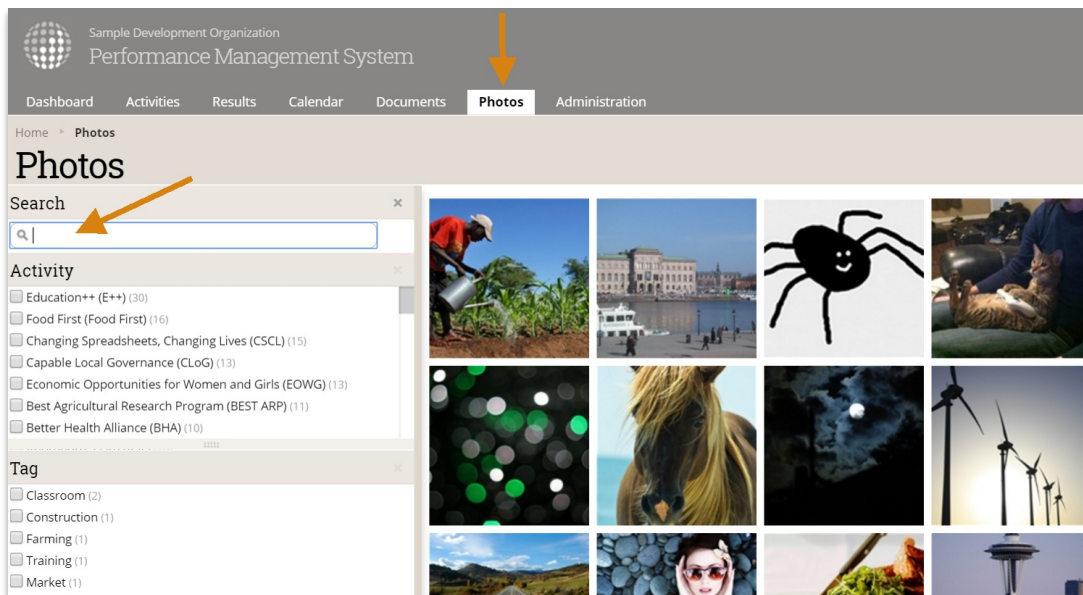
Sample Development Organization
Performance Management System

Dashboard Activities Results Calendar Documents Photos Administration

Home ▸ Photos

Photos

Search ×

Activity

Education++ (E++) (30)
Food First (Food First) (16)
Changing Spreadsheets, Changing Lives (CSCL) (15)
Capable Local Governance (CLoG) (13)
Economic Opportunities for Women and Girls (EOWG) (13)
Best Agricultural Research Program (BEST ARP) (11)
Better Health Alliance (BHA) (10)

Tag ×

Classroom (2)
Construction (1)
Farming (1)
Training (1)
Market (1)